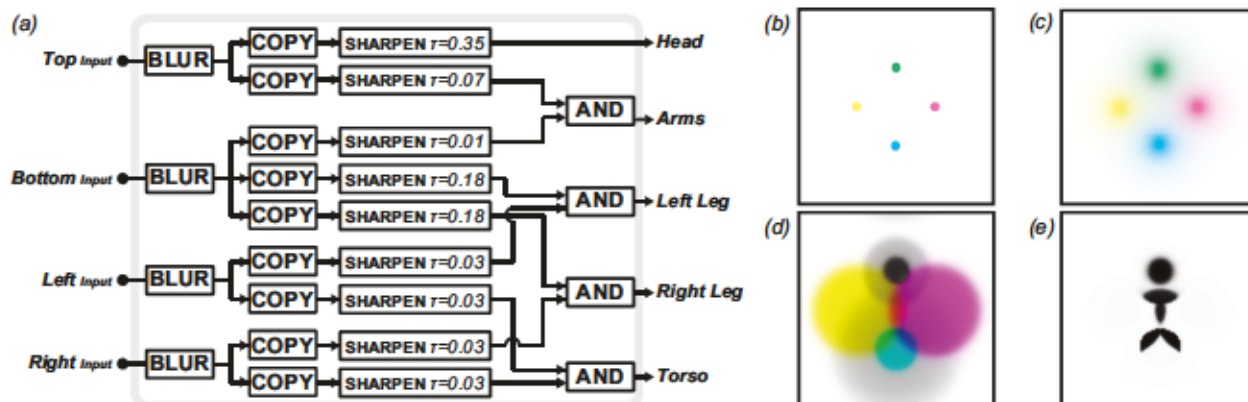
(a)

Top Input BLUR COPY SHARPEN $\tau$=0.35 Head
COPY SHARPEN $\tau$=0.07
AND Arms
Bottom Input BLUR COPY SHARPEN $\tau$=0.01
COPY SHARPEN $\tau$=0.18
AND Left Leg
COPY SHARPEN $\tau$=0.18
Left Input BLUR COPY SHARPEN $\tau$=0.03
AND Right Leg
COPY SHARPEN $\tau$=0.03
Right Input BLUR COPY SHARPEN $\tau$=0.03
COPY SHARPEN $\tau$=0.03
AND Torso

(b)

(c)

(d)

(e)